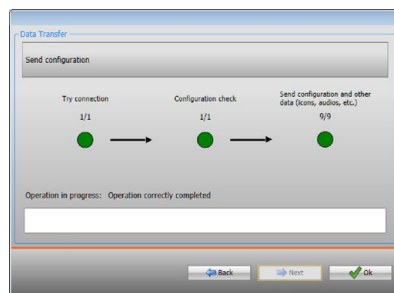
Data Transfer

Send configuration

Try connection
1/1

Configuration check
1/1

Send configuration and other data (icons, audios, etc.)
9/9

Operation in progress: Operation correctly completed

Back
Next
Ok